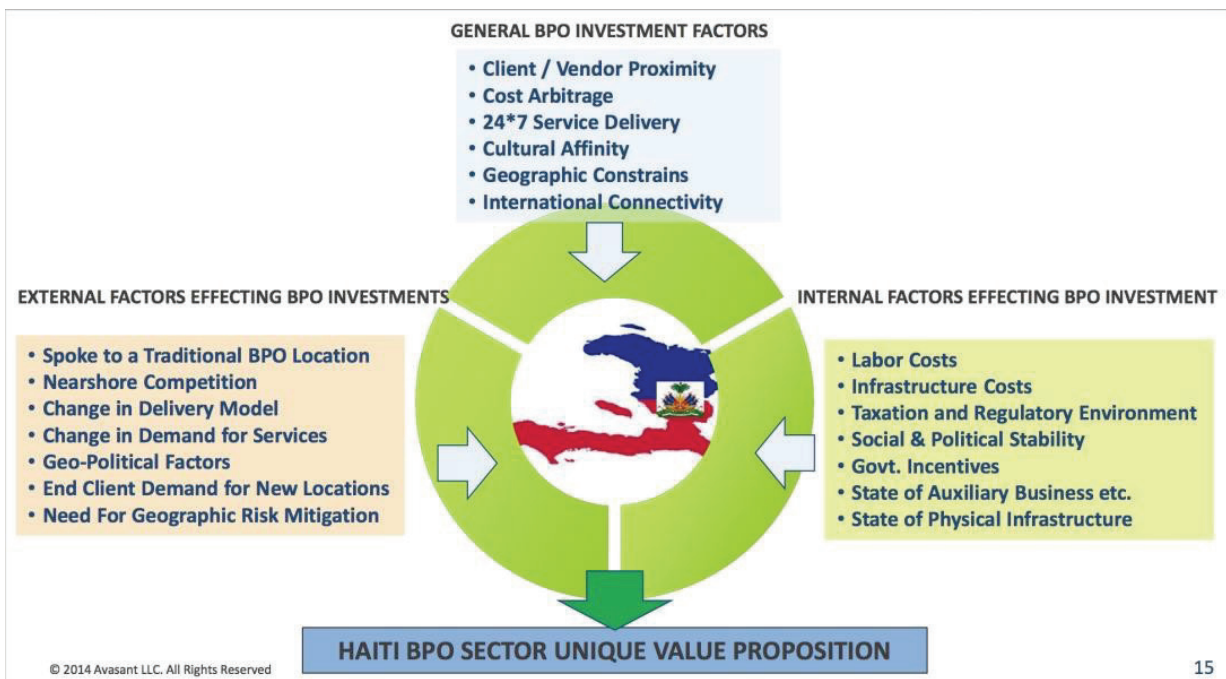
GENERAL BPO INVESTMENT FACTORS

• Client / Vendor Proximity
• Cost Arbitrage
• 24*7 Service Delivery
• Cultural Affinity
• Geographic Constrains
• International Connectivity

EXTERNAL FACTORS EFFECTING BPO INVESTMENTS

• Spoke to a Traditional BPO Location
• Nearshore Competition
• Change in Delivery Model
• Change in Demand for Services
• Geo-Political Factors
• End Client Demand for New Locations
• Need For Geographic Risk Mitigation

INTERNAL FACTORS EFFECTING BPO INVESTMENT

• Labor Costs
• Infrastructure Costs
• Taxation and Regulatory Environment
• Social & Political Stability
• Govt. Incentives
• State of Auxiliary Business etc.
• State of Physical Infrastructure

HAITI BPO SECTOR UNIQUE VALUE PROPOSITION

© 2014 Avasant LLC. All Rights Reserved

15